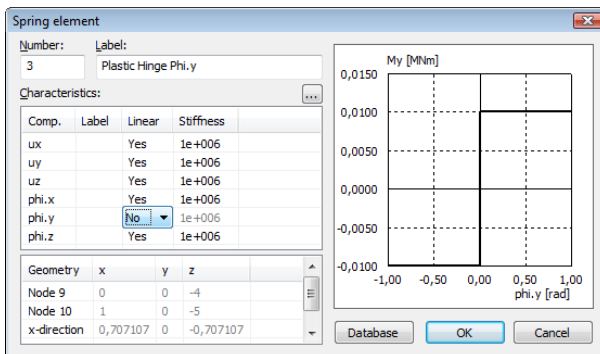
Spring element

Number: 3

Label: Plastic Hinge Phi.y

Characteristics: ...

| Comp. | Label | Linear | Stiffness |
|---|---|---|---|
| ux | | Yes | 1e+006 |
| uy | | Yes | 1e+006 |
| uz | | Yes | 1e+006 |
| phi.x | | Yes | 1e+006 |
| phi.y | | No | 1e+006 |
| phi.z | | Yes | 1e+006 |

| Geometry | x | y | z |
|---|---|---|---|
| Node 9 | 0 | 0 | -4 |
| Node 10 | 1 | 0 | -5 |
| x-direction | 0,707107 | 0 | -0,707107 |

My [MNm]

0,0150
0,0100
0,0050
0,0000
-0,0050
-0,0100

-1,00 -0,50 0,00 0,50 1,00

phi.y [rad]

Database OK Cancel